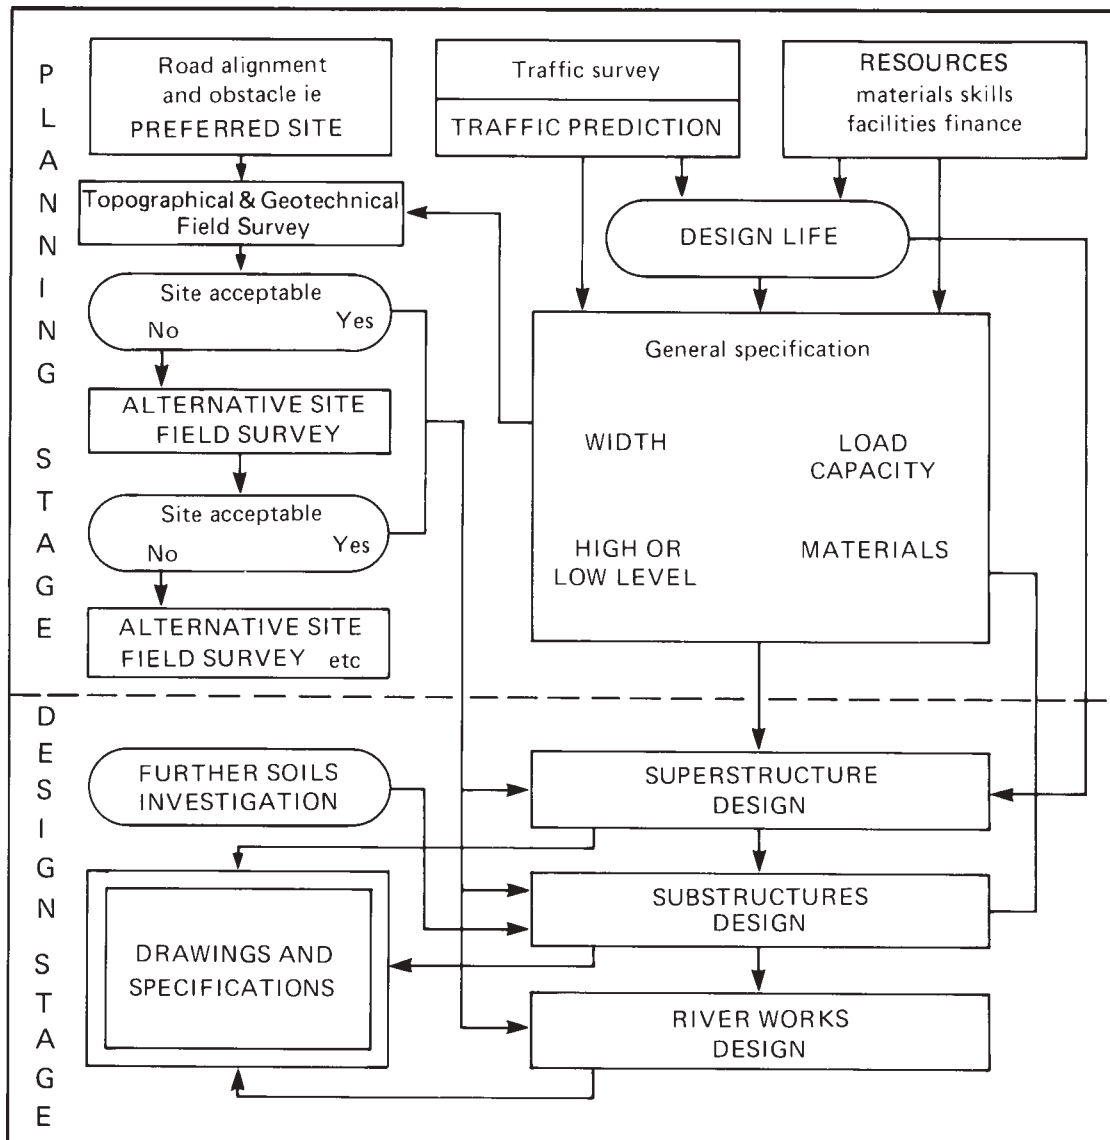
P
L
A
N
N
I
N
G

S
T
A
G
E

Road alignment and obstacle ie PREFERRED SITE

Traffic survey

TRAFFIC PREDICTION

RESOURCES materials skills facilities finance

Topographical & Geotechnical Field Survey

DESIGN LIFE

Site acceptable
No
Yes

General specification

ALTERNATIVE SITE FIELD SURVEY

WIDTH

LOAD CAPACITY

Site acceptable
No
Yes

HIGH OR LOW LEVEL

MATERIALS

ALTERNATIVE SITE FIELD SURVEY etc

D
E
S
I
G
N

S
T
A
G
E

FURTHER SOILS INVESTIGATION

SUPERSTRUCTURE DESIGN

SUBSTRUCTURES DESIGN

DRAWINGS AND SPECIFICATIONS

RIVER WORKS DESIGN